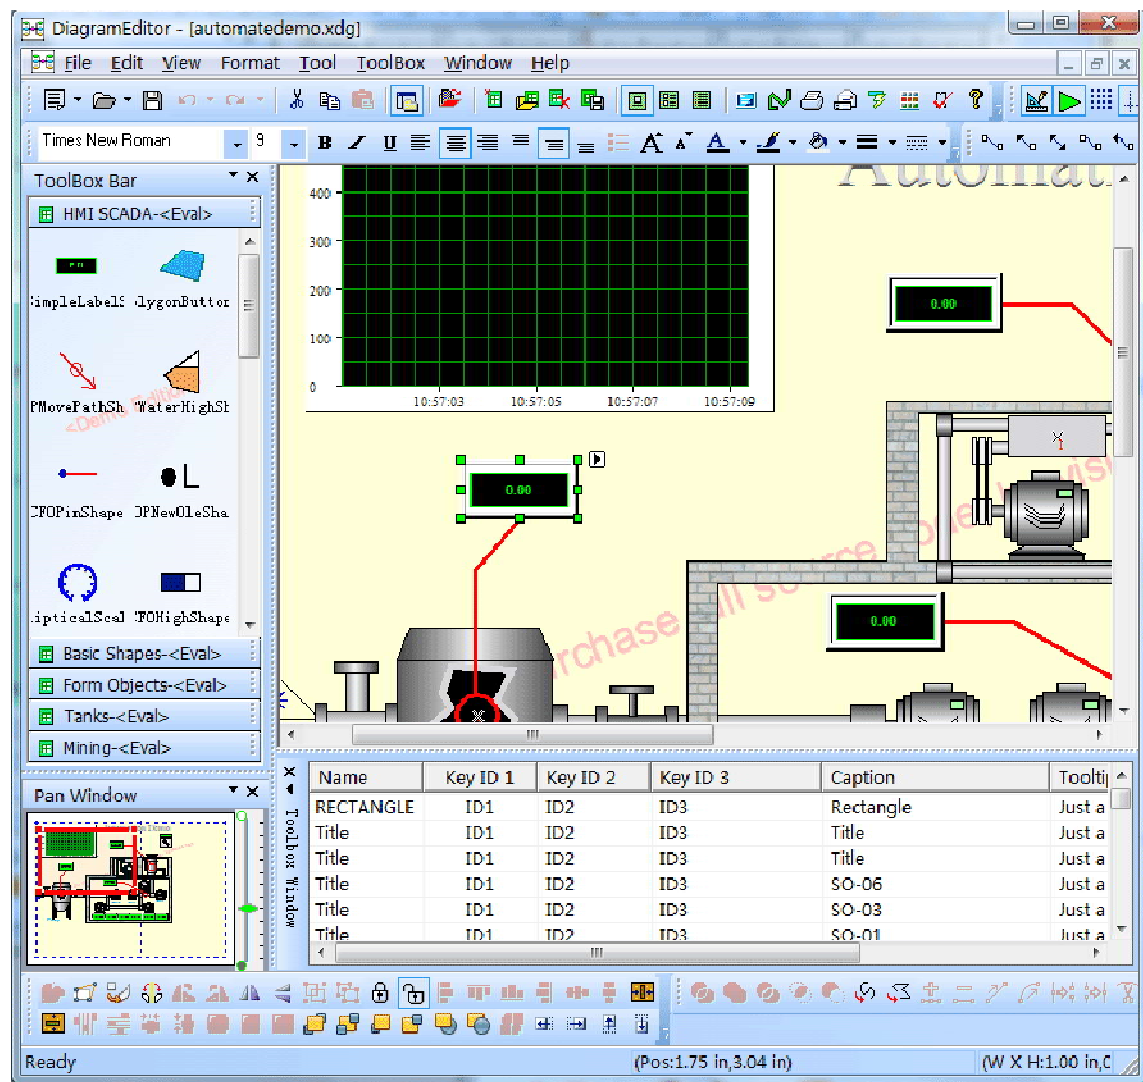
DiagramEditor - [automatedemo.xdg]

File Edit View Format Tool ToolBox Window Help

Times New Roman 9

ToolBox Bar

HMI SCADA-<Eval>

impleLabelS lygonButtor

MovePathSh WaterHighSh

CFOPinShape OPNewOleSha

lipticalScal FOHighShape

Basic Shapes-<Eval>

Form Objects-<Eval>

Tanks-<Eval>

Mining-<Eval>

Pan Window

Automat

400
300
200
100
0
10:57:03 10:57:05 10:57:07 10:57:09

0.00

0.00

0.00

0.00

Purchase full source

Toolbox Window

| Name | Key ID 1 | Key ID 2 | Key ID 3 | Caption | Toolti |
|---|---|---|---|---|---|
| RECTANGLE | ID1 | ID2 | ID3 | Rectangle | Just a |
| Title | ID1 | ID2 | ID3 | Title | Just a |
| Title | ID1 | ID2 | ID3 | Title | Just a |
| Title | ID1 | ID2 | ID3 | SO-06 | Just a |
| Title | ID1 | ID2 | ID3 | SO-03 | Just a |
| Title | ID1 | ID2 | ID3 | SO-01 | Just a |

Ready (Pos:1.75 in,3.04 in) (W X H:1.00 in,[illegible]